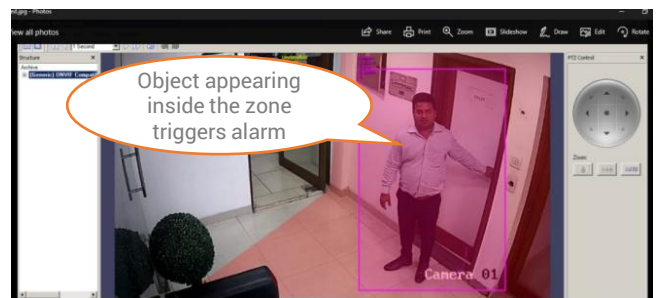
ed.jpg - Photos

View all photos

Share Print Zoom Slideshow Draw Edit Rotate

1 Second

Structure

Archive

[Generic] ONVIF Comp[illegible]

PTZ Control

Zoom

Object appearing inside the zone triggers alarm

Camera 01